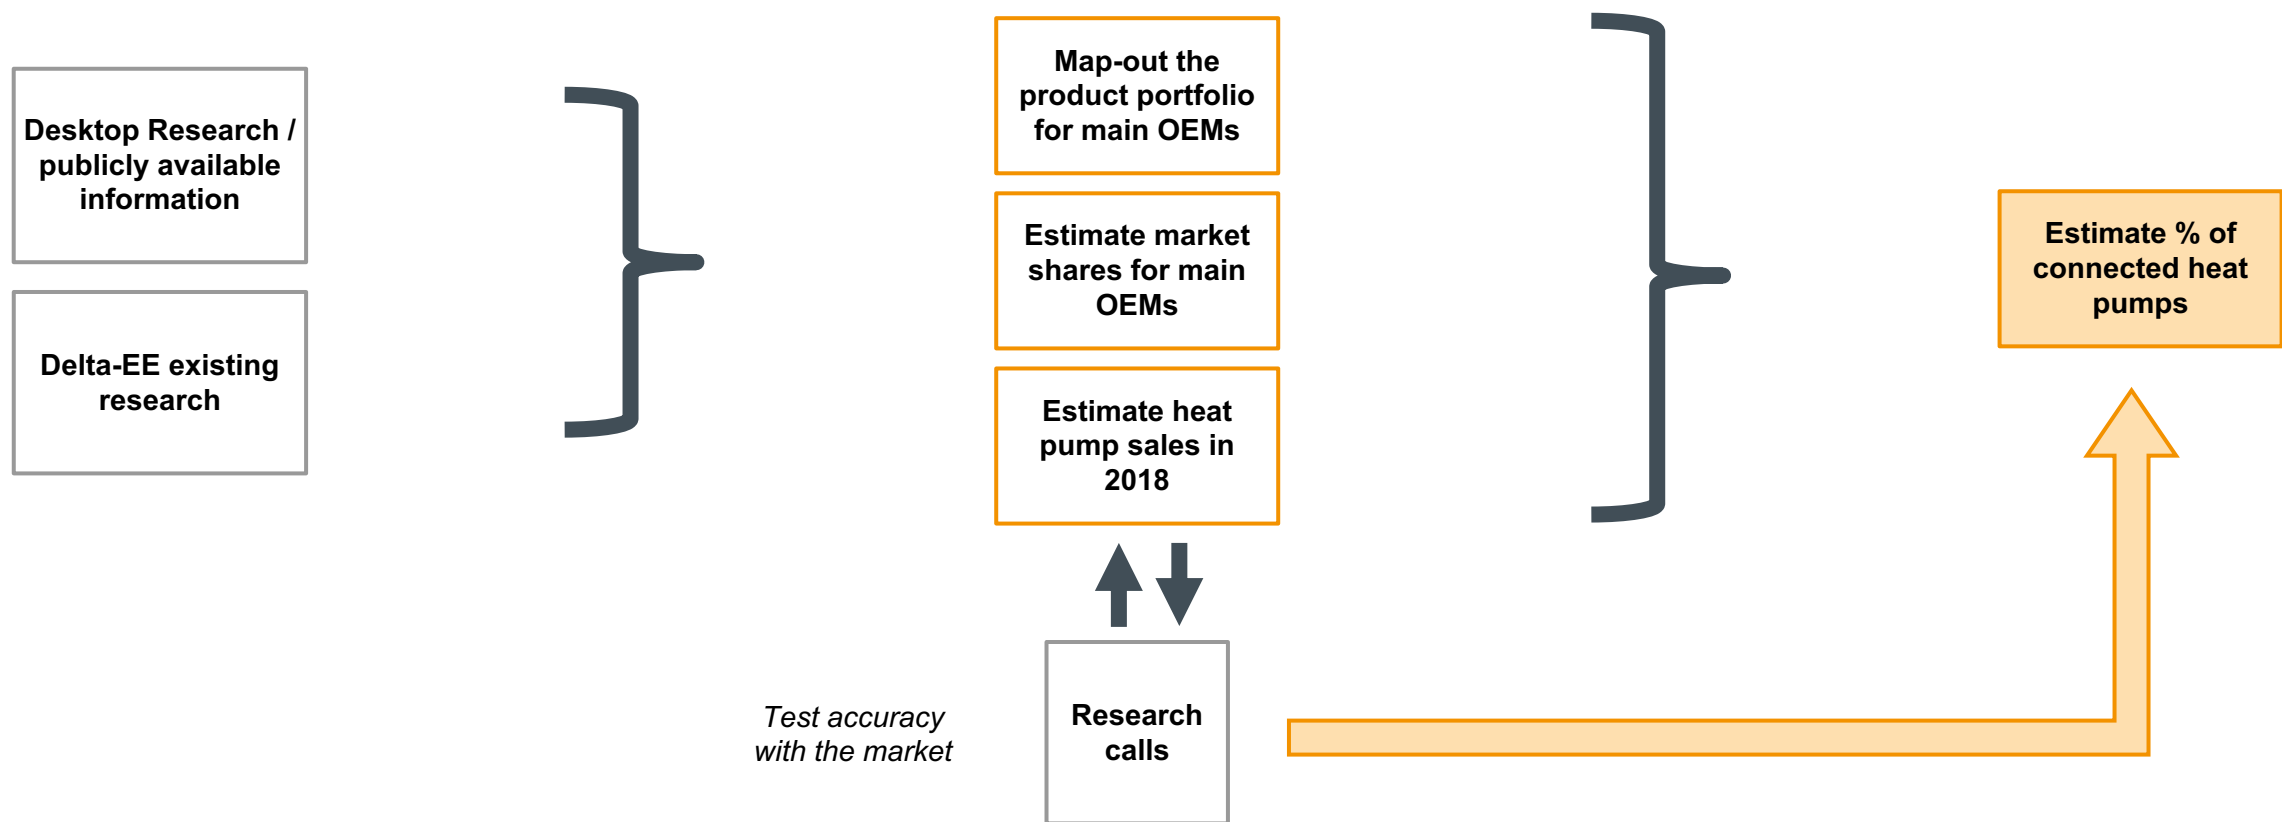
Desktop Research / publicly available information

Delta-EE existing research

Map-out the product portfolio for main OEMs

Estimate market shares for main OEMs

Estimate heat pump sales in 2018

Estimate % of connected heat pumps

Test accuracy with the market

Research calls